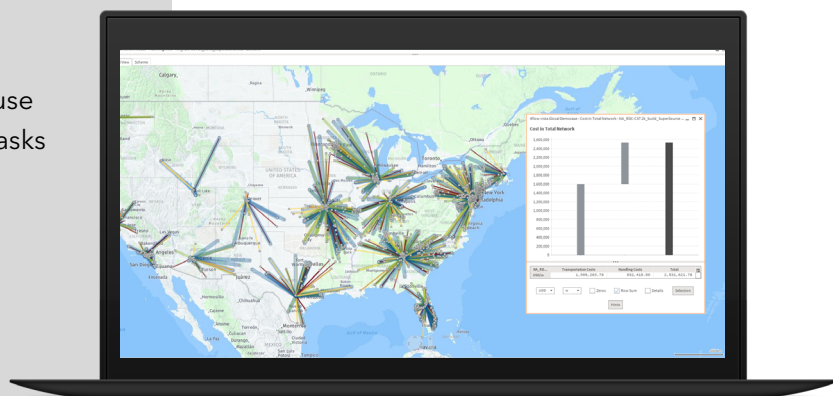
use
asks

Views Options

Calgary
Regina
Winnipeg
Ottawa
Toronto
Detroit
New York
Philadelphia
UNITED STATES OF AMERICA
Denver
Las Vegas
Los Angeles
San Diego
Phoenix
Albuquerque
Dallas
Houston
Monterrey
Torreón
Culiacán
Durango
Mazatlán
Ciudad Victoria

Cost to Total Network

2,800,000
2,600,000
2,400,000
2,200,000
2,000,000
1,800,000
1,600,000
1,400,000
1,200,000
1,000,000
800,000
600,000
400,000
200,000
0

| NA_Rtl... | Transportation Costs | Handling Costs | Total |
|---|---|---|---|
| Value | 1,709,203.78 | 932,418.90 | 2,641,622.78 |

USD
Zeros
Row Sum
Details
Selection
Close